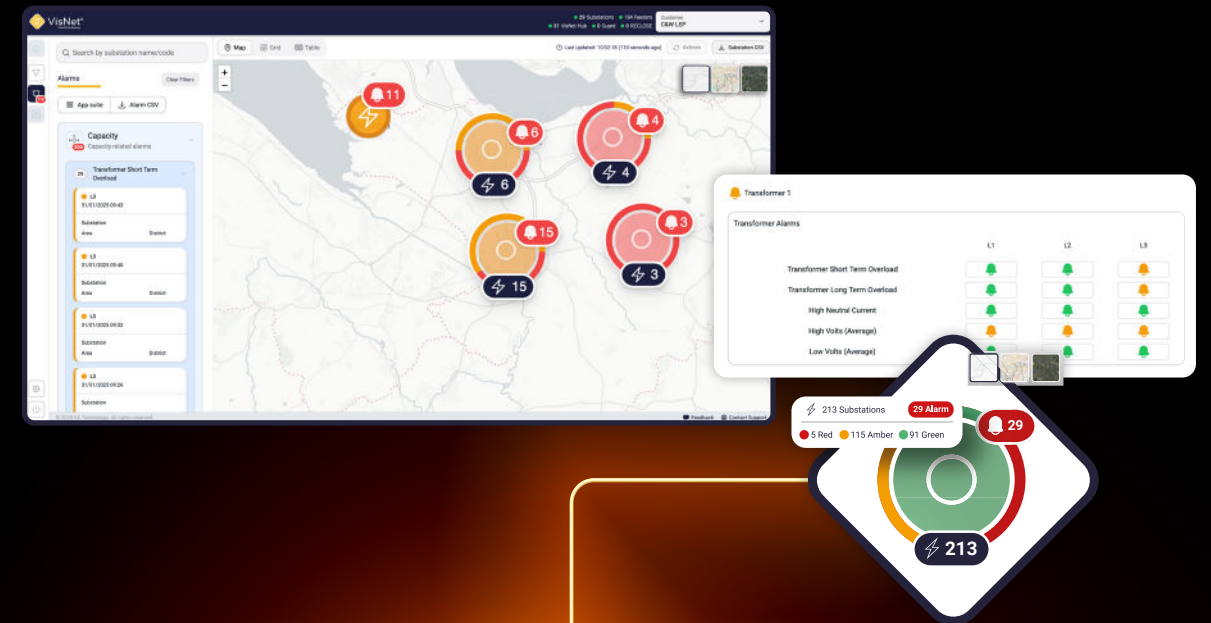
VisNet

29 Substations 104 Feeders
91 VisNet Hub 0 Guard 0 RECLOSE
Customer
C&W LEP

Search by substation name/code
Map Grid Table
Last updated: 10:52:18 (10 seconds ago) Refresh Substation CSV

Alarms Clear Filters
App suite Alarm CSV

Capacity
Capacity related alarms

29 Transformer Short Term Overload

L3
31/01/2025 09:43
Substation
Area District

L3
31/01/2025 09:40
Substation
Area District

L3
31/01/2025 09:32
Substation
Area District

L3
31/01/2025 09:26
Substation

11
6
6
4
4
15
15
3
3

Feedback Contact Support

Transformer 1

Transformer Alarms

| | L1 | L2 | L3 |
|---|---|---|---|
| Transformer Short Term Overload | | | |
| Transformer Long Term Overload | | | |
| High Neutral Current | | | |
| High Volts (Average) | | | |
| Low Volts (Average) | | | |

213 Substations 29 Alarm
5 Red 115 Amber 91 Green
29
213